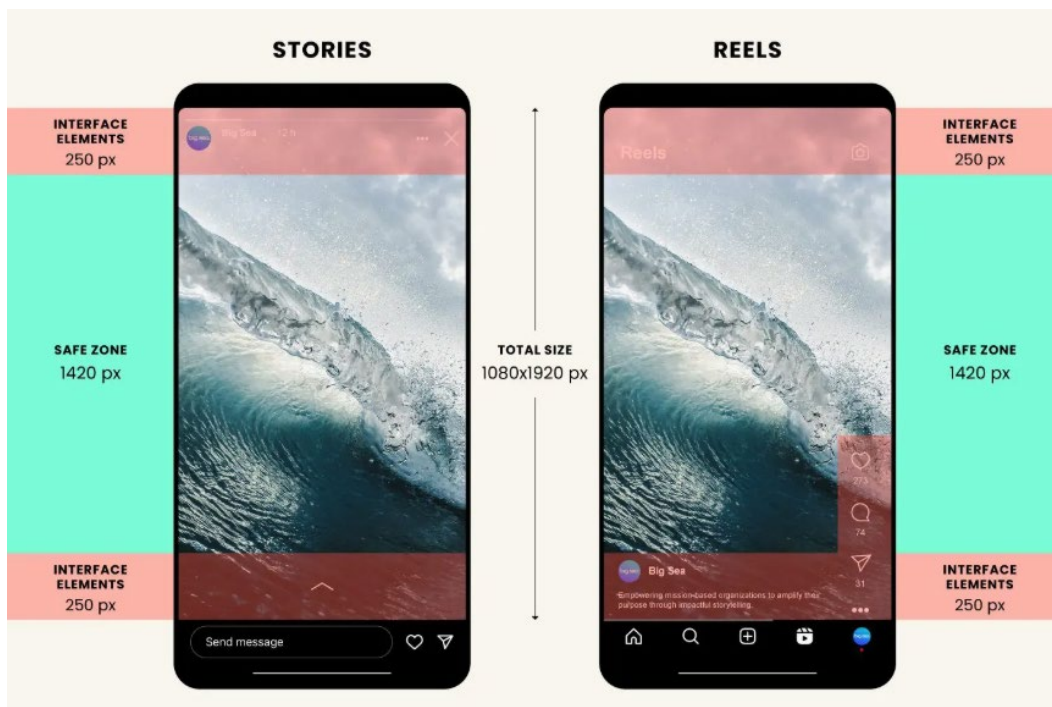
STORIES

REELS

INTERFACE ELEMENTS
250 px

Big Sea 12 h

SAFE ZONE
1420 px

INTERFACE ELEMENTS
250 px

Send message

TOTAL SIZE
1080x1920 px

Reels

773

74

31

Big Sea

Empowering mission-based organizations to amplify their purpose through impactful storytelling.

INTERFACE ELEMENTS
250 px

SAFE ZONE
1420 px

INTERFACE ELEMENTS
250 px